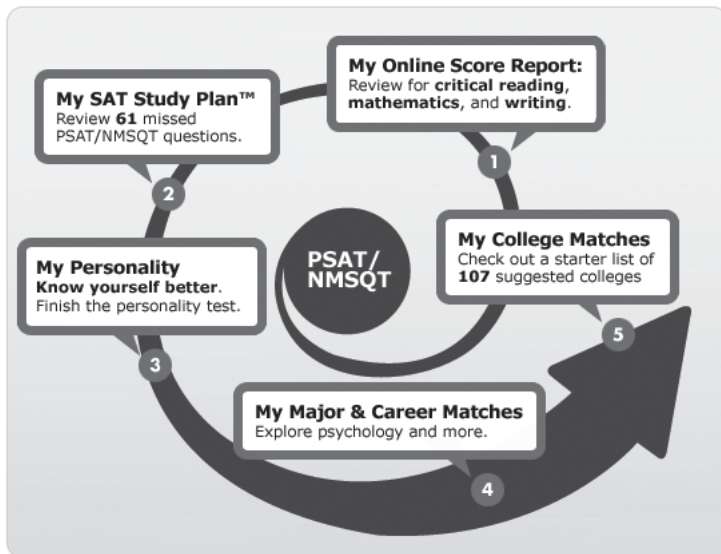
PSAT/NMSQT

My Online Score Report:
Review for critical reading, mathematics, and writing.

1

My SAT Study Plan™
Review 61 missed PSAT/NMSQT questions.

2

My Personality
Know yourself better.
Finish the personality test.

3

My Major & Career Matches
Explore psychology and more.

4

My College Matches
Check out a starter list of 107 suggested colleges

5